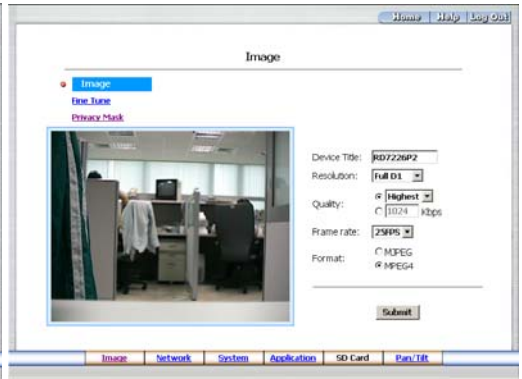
Home | Help | Log Out

Image

Image
Fine Tune
Privacy Mask

Device Title: RD7226P2
Resolution: Full D1
Quality: Highest
1024 Kbps
Frame rate: 25FPS
Format: MJPEG
MPEG4

Submit

Image | Network | System | Application | SD Card | Pan/Tilt